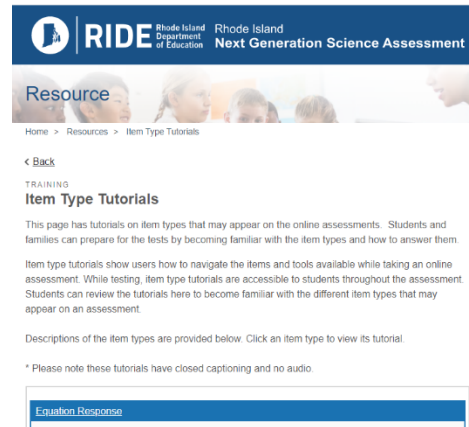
RIDE Rhode Island Department of Education Rhode Island Next Generation Science Assessment

Resource

Home > Resources > Item Type Tutorials

< Back

TRAINING

Item Type Tutorials

This page has tutorials on item types that may appear on the online assessments. Students and families can prepare for the tests by becoming familiar with the item types and how to answer them.

Item type tutorials show users how to navigate the items and tools available while taking an online assessment. While testing, item type tutorials are accessible to students throughout the assessment. Students can review the tutorials here to become familiar with the different item types that may appear on an assessment.

Descriptions of the item types are provided below. Click an item type to view its tutorial.

* Please note these tutorials have closed captioning and no audio.

Equation Response